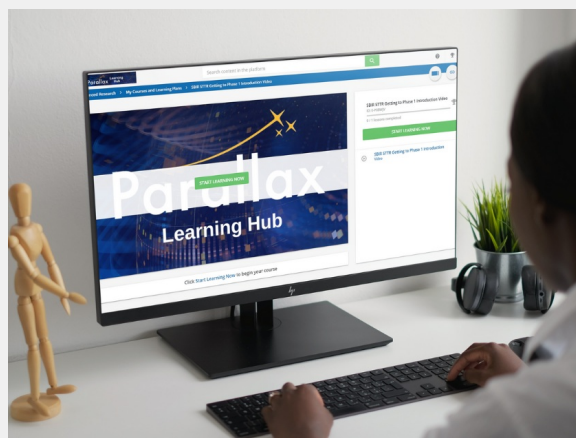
Parallax Learning Hub

Search content in the platform

Parallax Research > My Courses and Learning Plans > SBIR STTR Getting to Phase 1 Introduction Video

SBIR STTR Getting to Phase 1 Introduction Video

START LEARNING NOW

Parallax

Learning Hub

START LEARNING NOW

Click Start Learning Now to begin your course

SBIR STTR Getting to Phase 1 Introduction Video